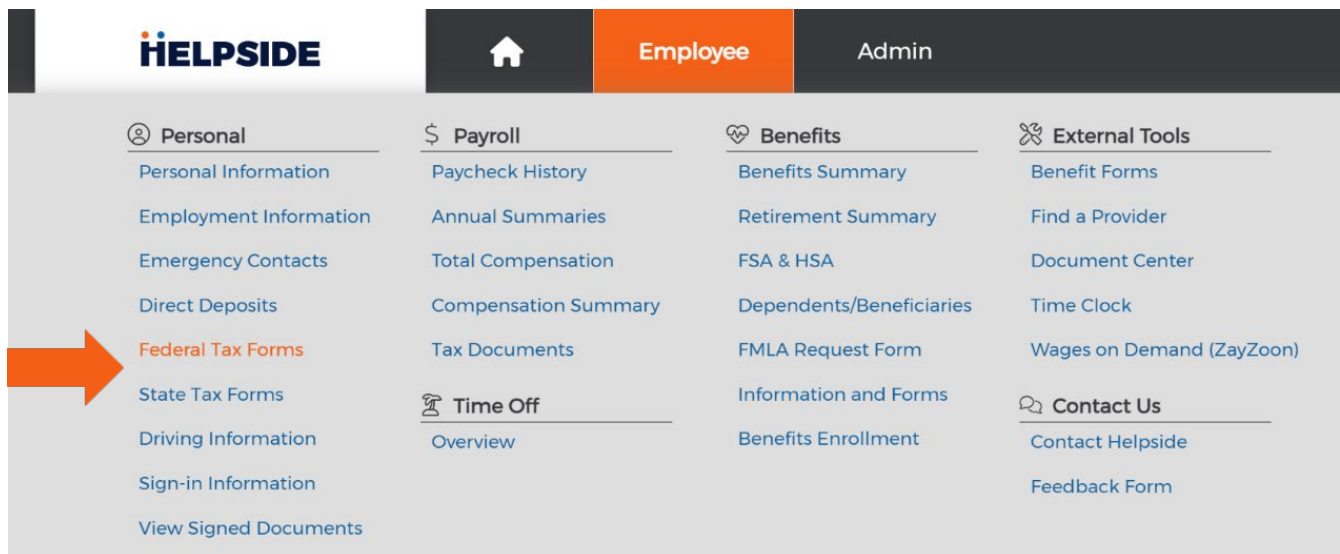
HELPSIDE

Employee

Admin

Personal
Personal Information
Employment Information
Emergency Contacts
Direct Deposits
Federal Tax Forms
State Tax Forms
Driving Information
Sign-in Information
View Signed Documents

$ Payroll
Paycheck History
Annual Summaries
Total Compensation
Compensation Summary
Tax Documents

Time Off
Overview

Benefits
Benefits Summary
Retirement Summary
FSA & HSA
Dependents/Beneficiaries
FMLA Request Form
Information and Forms
Benefits Enrollment

External Tools
Benefit Forms
Find a Provider
Document Center
Time Clock
Wages on Demand (ZayZoon)

Contact Us
Contact Helpside
Feedback Form